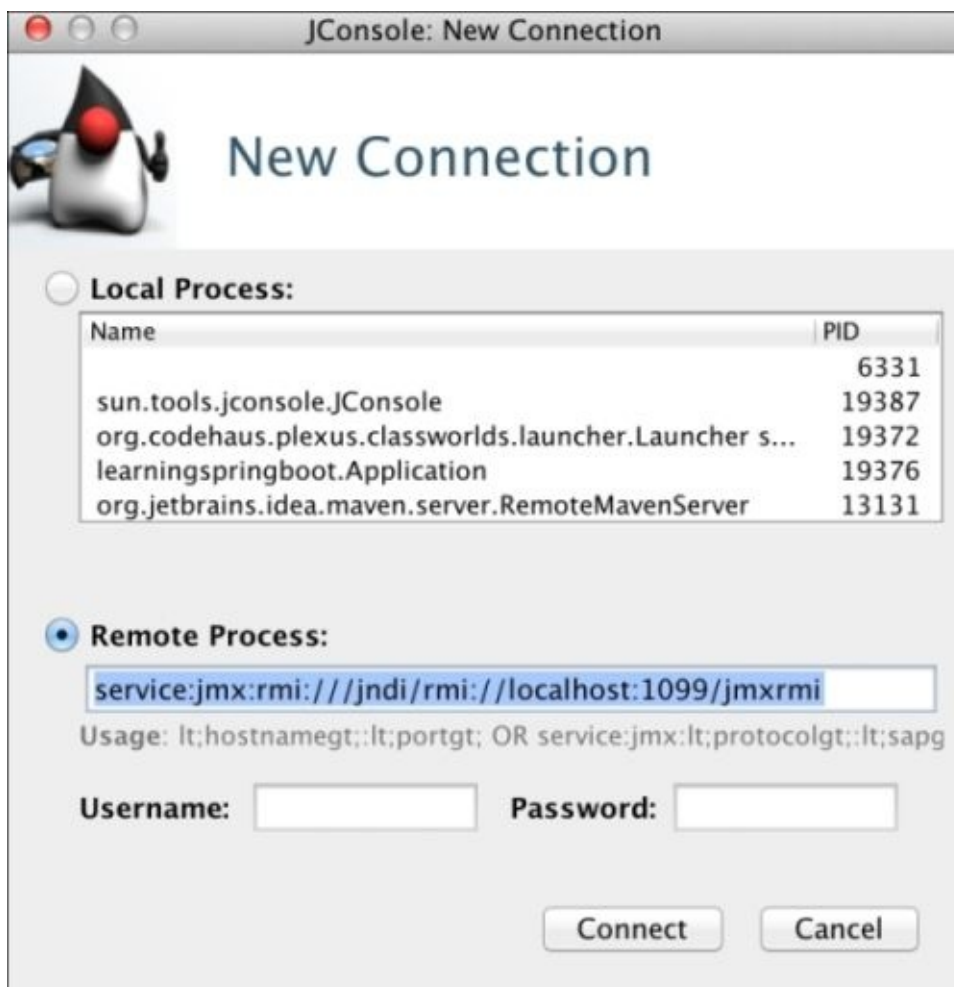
JConsole: New Connection

New Connection

Local Process:

| Name | PID |
|---|---|
| | 6331 |
| sun.tools.jconsole.JConsole | 19387 |
| org.codehaus.plexus.classworlds.launcher.Launcher s... | 19372 |
| learningspringboot.Application | 19376 |
| org.jetbrains.idea.maven.server.RemoteMavenServer | 13131 |

Remote Process:

service:jmx:rmi:///jndi/rmi://localhost:1099/jmxrmi

Usage: lt;hostnamegt;:lt;portgt; OR service:jmx:lt;protocolgt;:lt;sapg

Username:

Password:

Connect

Cancel